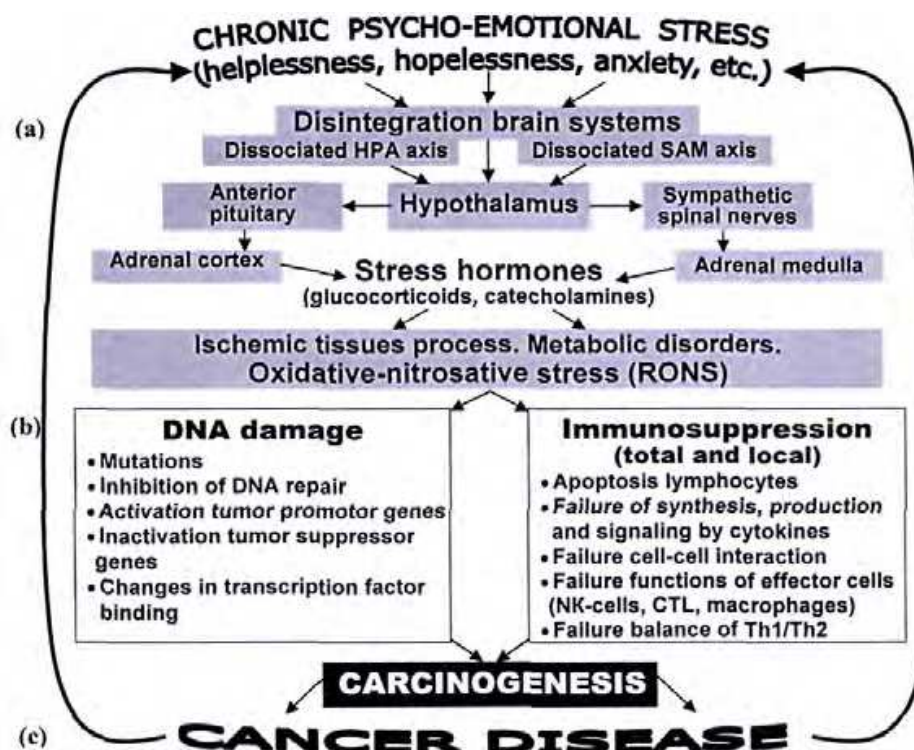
CHRONIC PSYCHO-EMOTIONAL STRESS
(helplessness, hopelessness, anxiety, etc.)

(a)

Disintegration brain systems

Dissociated HPA axis

Dissociated SAM axis

Anterior pituitary

Hypothalamus

Sympathetic spinal nerves

Adrenal cortex

Stress hormones
(glucocorticoids, catecholamines)

Adrenal medulla

Ischemic tissues process. Metabolic disorders.
Oxidative-nitrosative stress (RONS)

(b)

DNA damage
• Mutations
• Inhibition of DNA repair
• Activation tumor promotor genes
• Inactivation tumor suppressor genes
• Changes in transcription factor binding

Immunosuppression
(total and local)
• Apoptosis lymphocytes
• Failure of synthesis, production and signaling by cytokines
• Failure cell-cell interaction
• Failure functions of effector cells (NK-cells, CTL, macrophages)
• Failure balance of Th1/Th2

CARCINOGENESIS

(c)

CANCER DISEASE